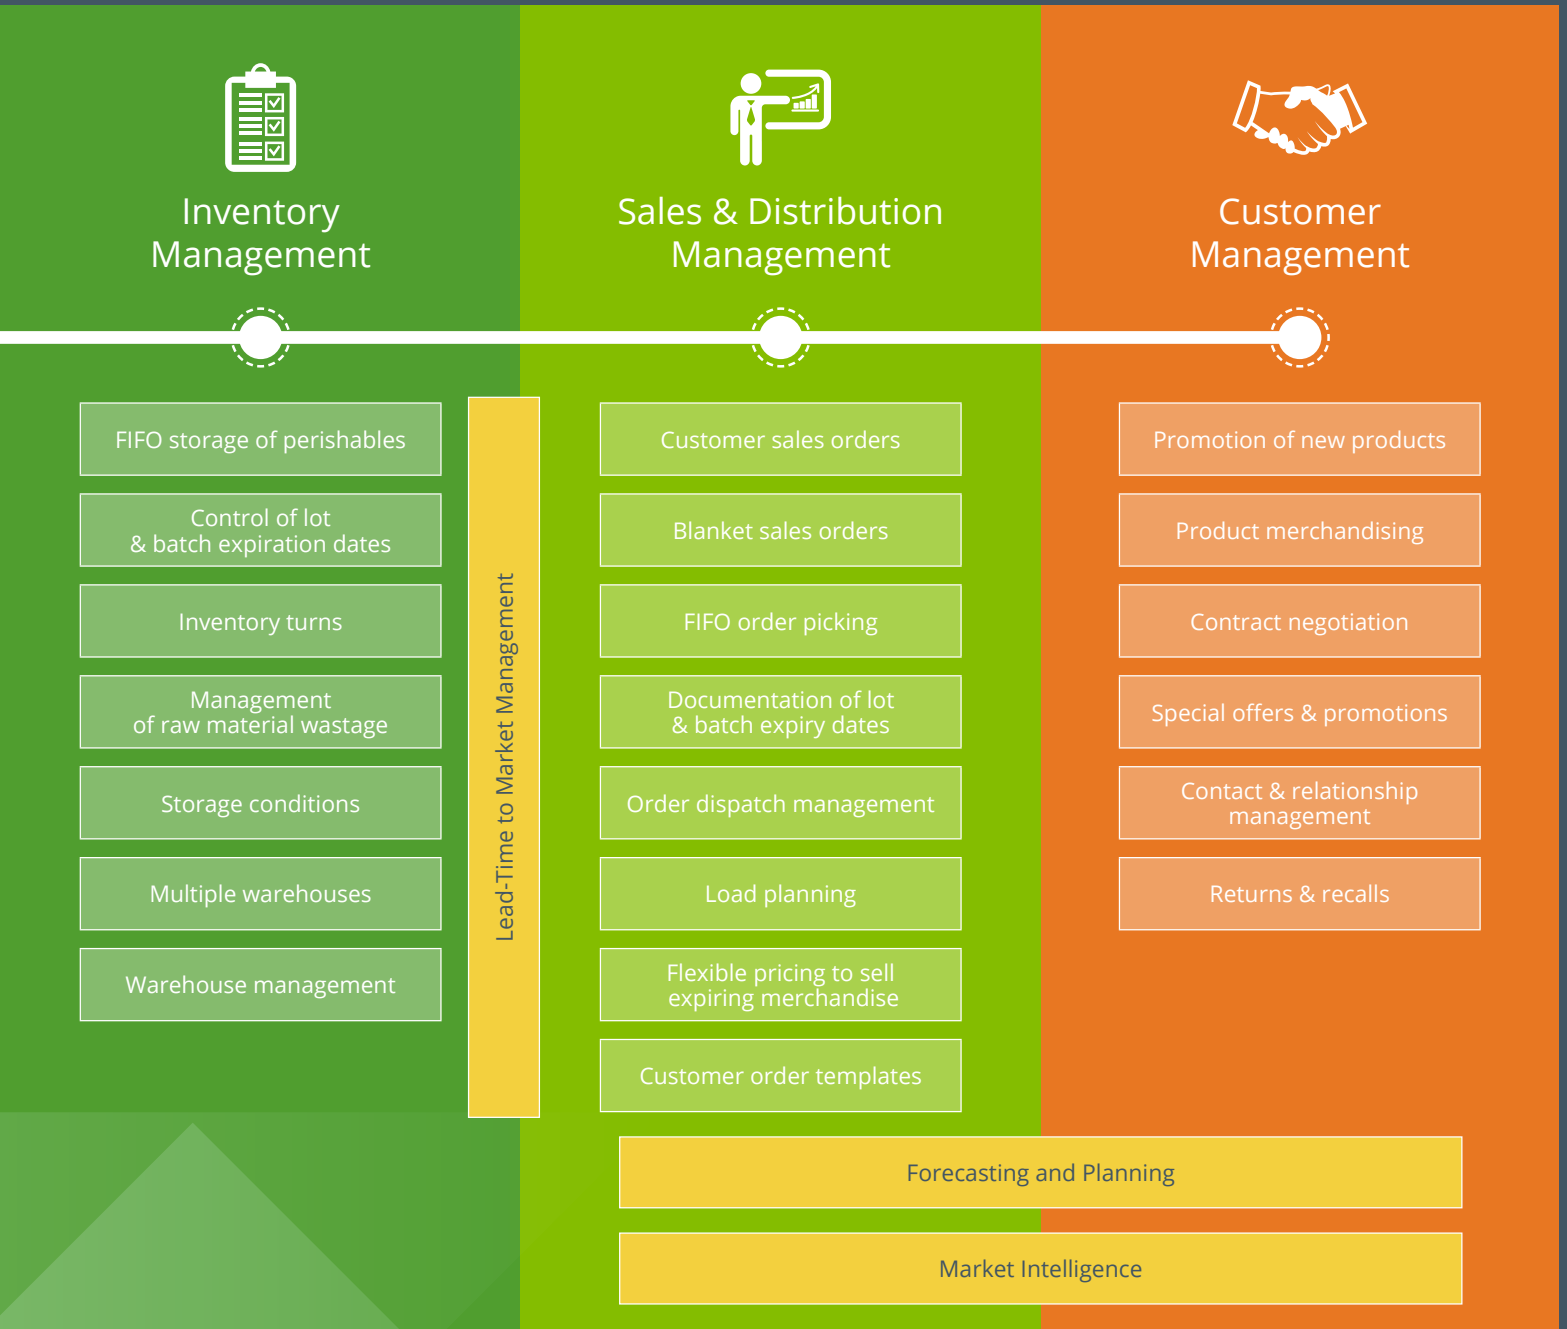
Inventory Management

FIFO storage of perishables

Control of lot & batch expiration dates

Inventory turns

Management of raw material wastage

Storage conditions

Multiple warehouses

Warehouse management

Lead-Time to Market Management

Sales & Distribution Management

Customer sales orders

Blanket sales orders

FIFO order picking

Documentation of lot & batch expiry dates

Order dispatch management

Load planning

Flexible pricing to sell expiring merchandise

Customer order templates

Customer Management

Promotion of new products

Product merchandising

Contract negotiation

Special offers & promotions

Contact & relationship management

Returns & recalls

Forecasting and Planning

Market Intelligence